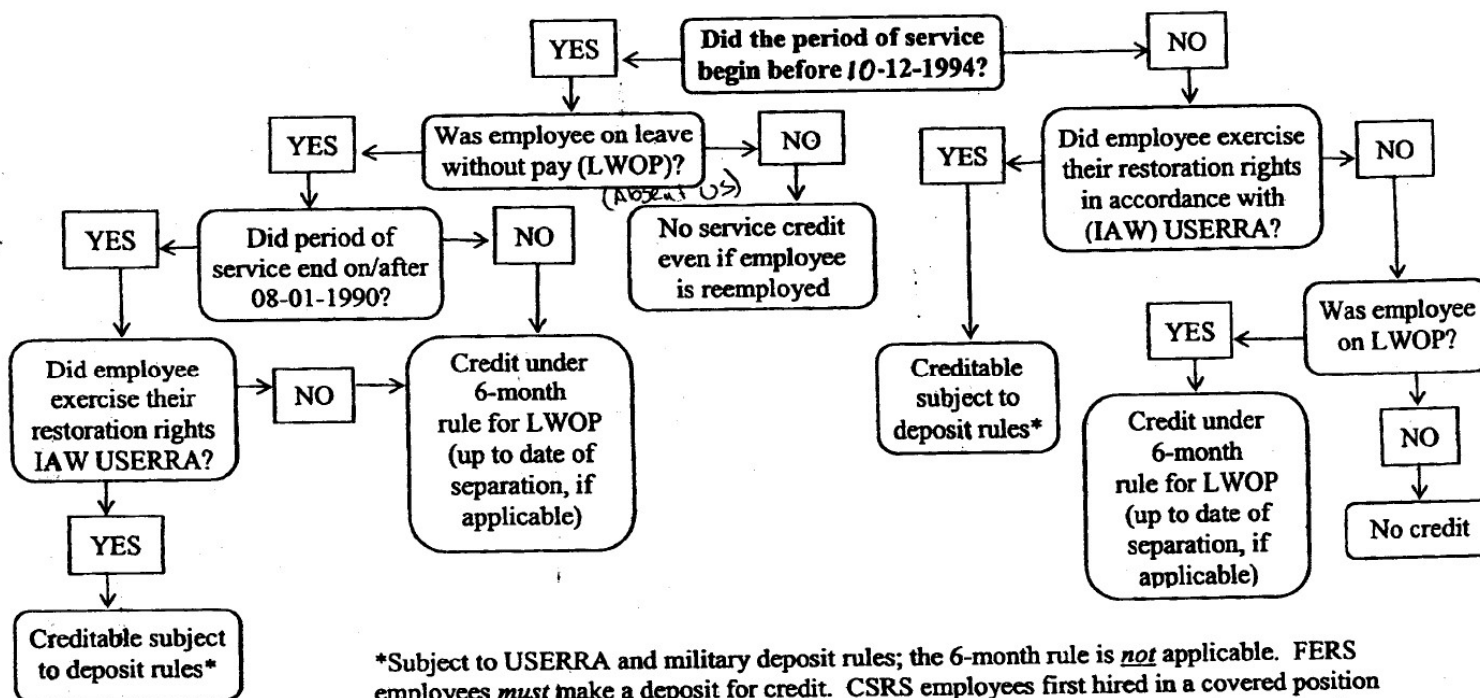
Did the period of service begin before 10-12-1994?

YES

NO

Was employee on leave without pay (LWOP)?

YES

NO

(Absent US)

No service credit even if employee is reemployed

Did period of service end on/after 08-01-1990?

YES

NO

Did employee exercise their restoration rights IAW USERRA?

NO

Credit under 6-month rule for LWOP (up to date of separation, if applicable)

YES

Creditable subject to deposit rules*

Did employee exercise their restoration rights in accordance with (IAW) USERRA?

YES

NO

Creditable subject to deposit rules*

Was employee on LWOP?

YES

Credit under 6-month rule for LWOP (up to date of separation, if applicable)

NO

No credit

*Subject to USERRA and military deposit rules; the 6-month rule is not applicable. FERS employees must make a deposit for credit. CSRS employees first hired in a covered position